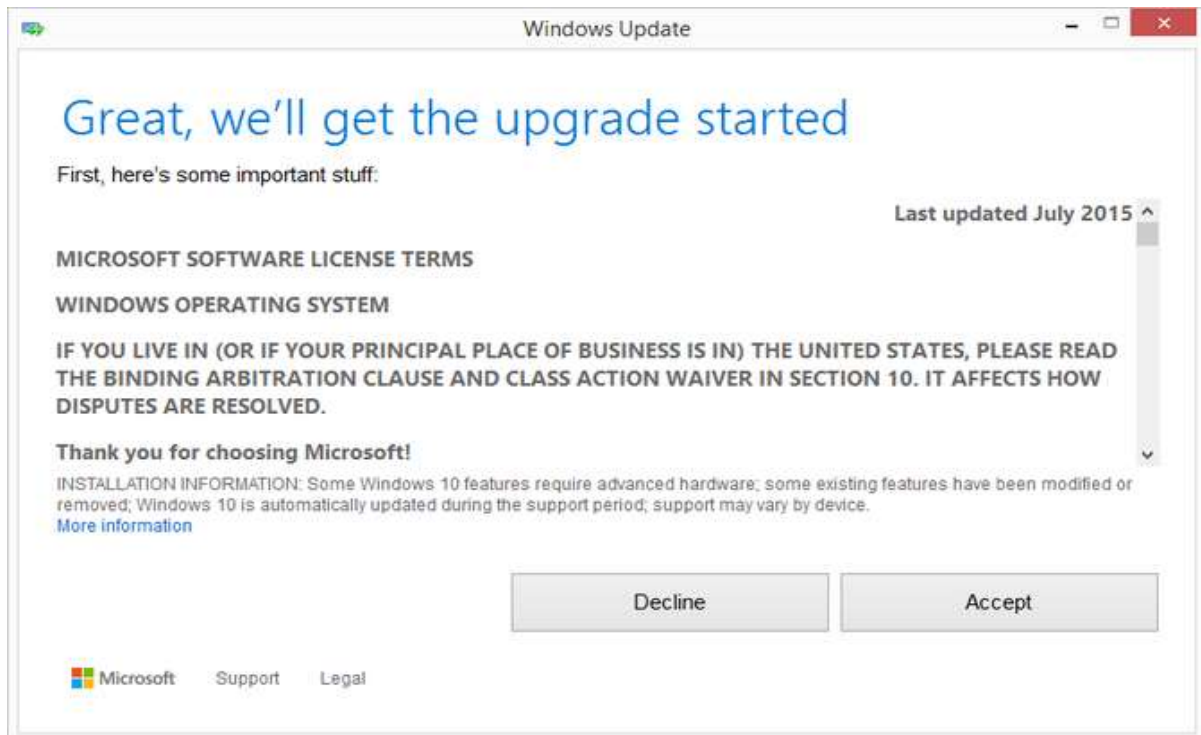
Windows Update

Great, we'll get the upgrade started

First, here's some important stuff:

Last updated July 2015

MICROSOFT SOFTWARE LICENSE TERMS

WINDOWS OPERATING SYSTEM

IF YOU LIVE IN (OR IF YOUR PRINCIPAL PLACE OF BUSINESS IS IN) THE UNITED STATES, PLEASE READ THE BINDING ARBITRATION CLAUSE AND CLASS ACTION WAIVER IN SECTION 10. IT AFFECTS HOW DISPUTES ARE RESOLVED.

Thank you for choosing Microsoft!

INSTALLATION INFORMATION: Some Windows 10 features require advanced hardware; some existing features have been modified or removed; Windows 10 is automatically updated during the support period; support may vary by device.
More information

Decline

Accept

Microsoft Support Legal